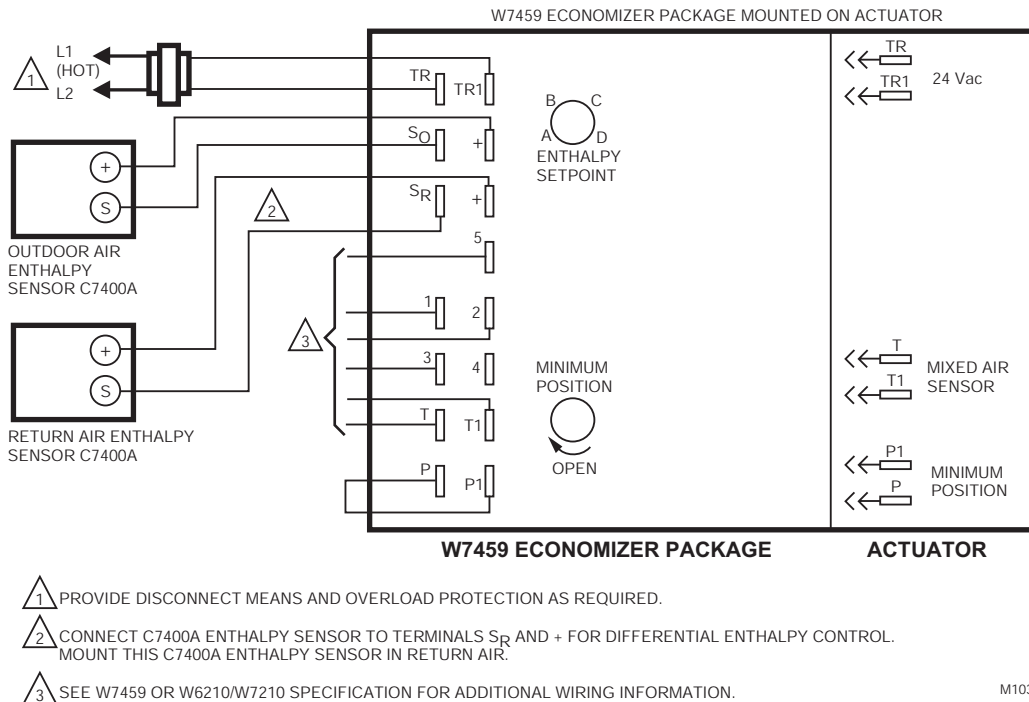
W7459 ECONOMIZER PACKAGE MOUNTED ON ACTUATOR

1 L1 (HOT) L2

TR TR1

B C A D ENTHALPY SETPOINT

$S_O$ +

$S_R$ +

2

5

1 2

3

3 4

T T1

P P1

MINIMUM POSITION

OPEN

OUTDOOR AIR ENTHALPY SENSOR C7400A

+ S

RETURN AIR ENTHALPY SENSOR C7400A

+ S

TR TR1 24 Vac

T T1 MIXED AIR SENSOR

P1 P MINIMUM POSITION

W7459 ECONOMIZER PACKAGE

ACTUATOR

1 PROVIDE DISCONNECT MEANS AND OVERLOAD PROTECTION AS REQUIRED.

2 CONNECT C7400A ENTHALPY SENSOR TO TERMINALS $S_R$ AND + FOR DIFFERENTIAL ENTHALPY CONTROL. MOUNT THIS C7400A ENTHALPY SENSOR IN RETURN AIR.

3 SEE W7459 OR W6210/W7210 SPECIFICATION FOR ADDITIONAL WIRING INFORMATION.

M10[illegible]